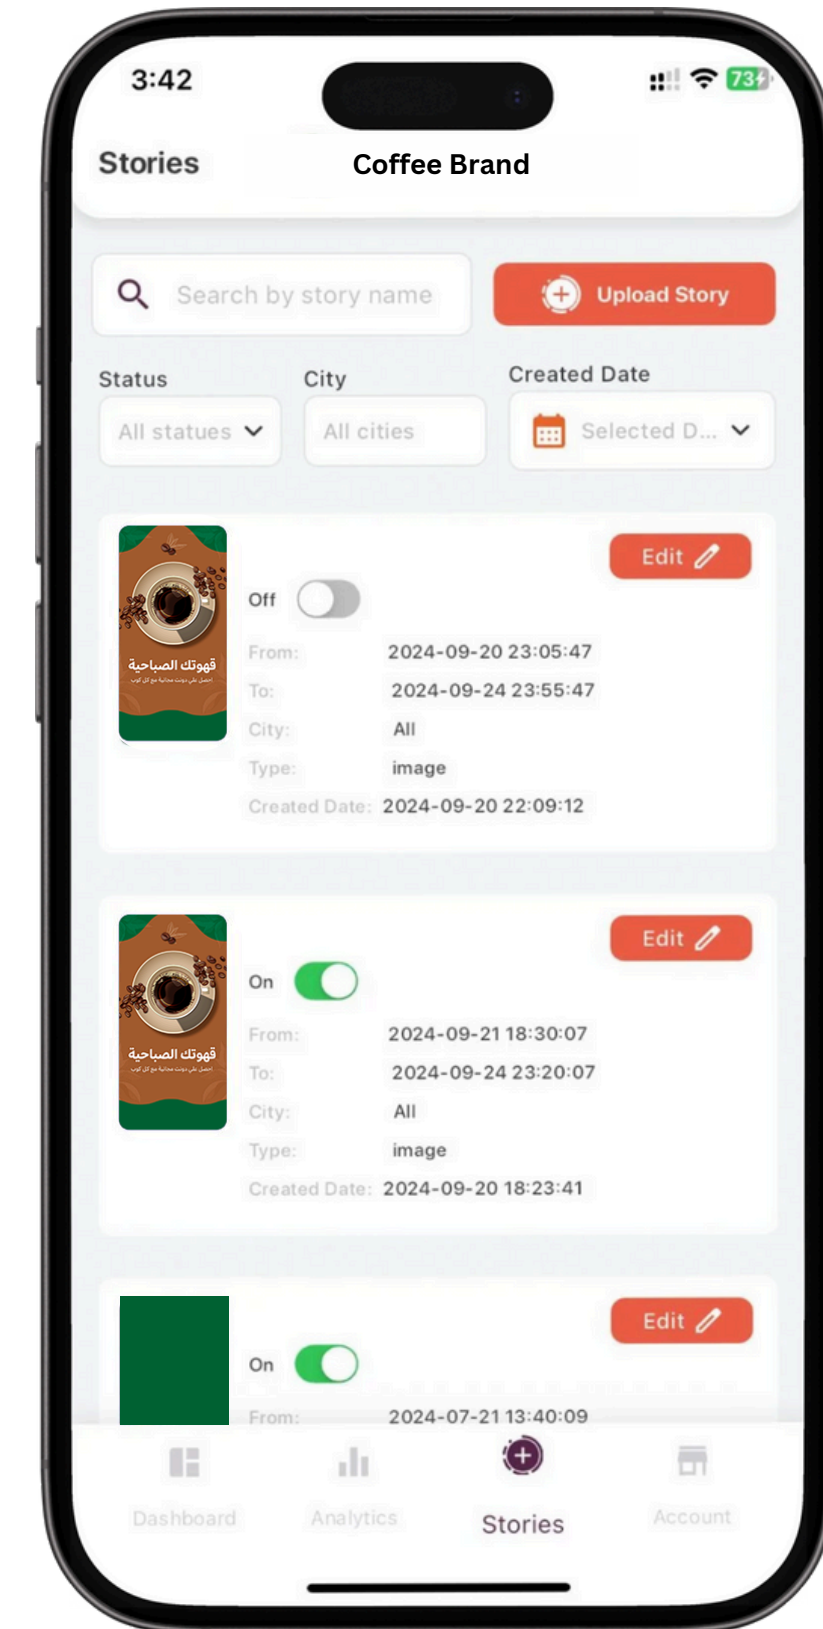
3:42

73

Stories

Coffee Brand

Search by story name

Upload Story

Status

All statues

City

All cities

Created Date

Selected D...

قهوتك الصباحية

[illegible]

Edit

Off

From: 2024-09-20 23:05:47

To: 2024-09-24 23:55:47

City: All

Type: image

Created Date: 2024-09-20 22:09:12

قهوتك الصباحية

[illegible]

Edit

On

From: 2024-09-21 18:30:07

To: 2024-09-24 23:20:07

City: All

Type: image

Created Date: 2024-09-20 18:23:41

Edit

On

From: 2024-07-21 13:40:09

Dashboard

Analytics

Stories

Account